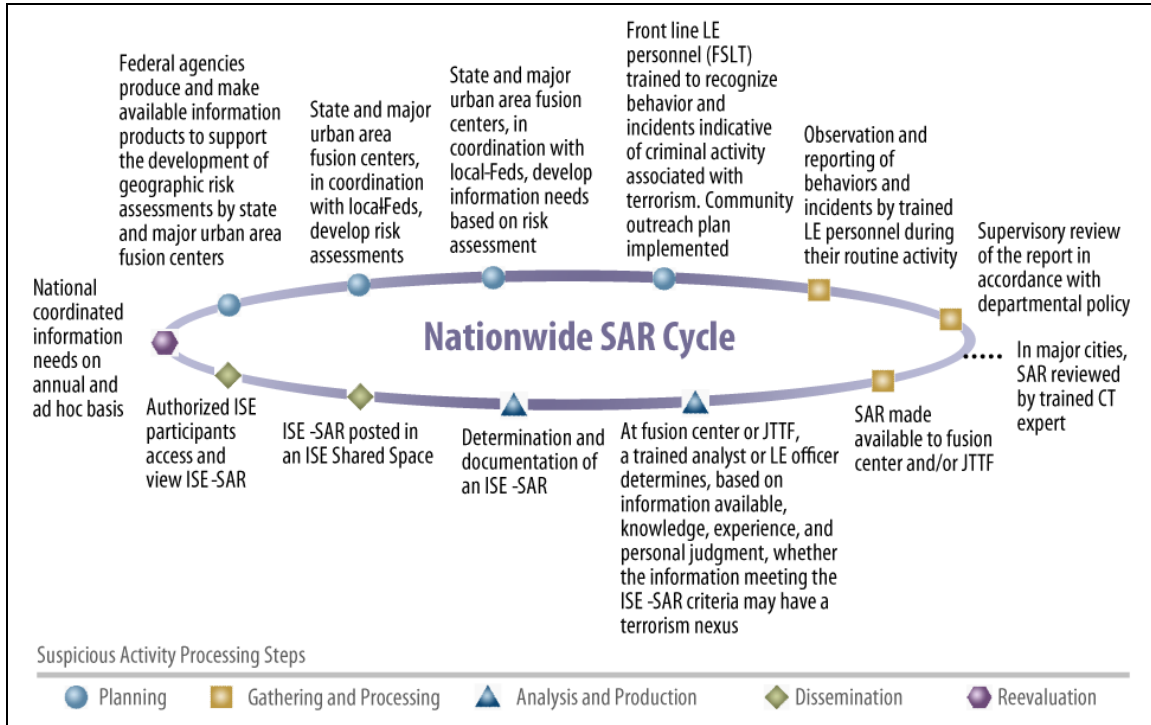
Federal agencies produce and make available information products to support the development of geographic risk assessments by state and major urban area fusion centers

State and major urban area fusion centers, in coordination with local-Feds, develop risk assessments

State and major urban area fusion centers, in coordination with local-Feds, develop information needs based on risk assessment

Front line LE personnel (FSLT) trained to recognize behavior and incidents indicative of criminal activity associated with terrorism. Community outreach plan implemented

Observation and reporting of behaviors and incidents by trained LE personnel during their routine activity

Supervisory review of the report in accordance with departmental policy

National coordinated information needs on annual and ad hoc basis

Nationwide SAR Cycle

In major cities, SAR reviewed by trained CT expert

Authorized ISE participants access and view ISE -SAR

ISE -SAR posted in an ISE Shared Space

Determination and documentation of an ISE -SAR

At fusion center or JTTF, a trained analyst or LE officer determines, based on information available, knowledge, experience, and personal judgment, whether the information meeting the ISE -SAR criteria may have a terrorism nexus

SAR made available to fusion center and/or JTTF

Suspicious Activity Processing Steps

Planning Gathering and Processing Analysis and Production Dissemination Reevaluation